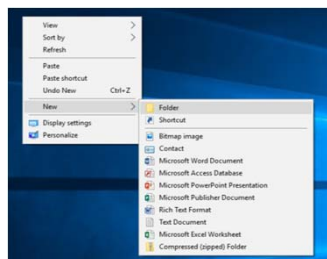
View
Sort by
Refresh
Paste
Paste shortcut
Undo New Ctrl+Z
New
Display settings
Personalize

Folder
Shortcut
Bitmap image
Contact
Microsoft Word Document
Microsoft Access Database
Microsoft PowerPoint Presentation
Microsoft Publisher Document
Rich Text Format
Text Document
Microsoft Excel Worksheet
Compressed (zipped) Folder